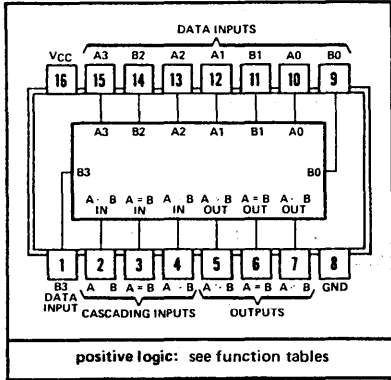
DATA INPUTS

VCC A3 B2 A2 A1 B1 A0 B0

16 15 14 13 12 11 10 9

A3 B2 A2 A1 B1 A0

B3

B0

A · B IN A = B IN A B IN A · B OUT A = B OUT A · B OUT

1 2 3 4 5 6 7 8

B3 DATA INPUT

A B A = B A · B

CASCADING INPUTS

A · B A = B A · B

OUTPUTS

GND

positive logic: see function tables